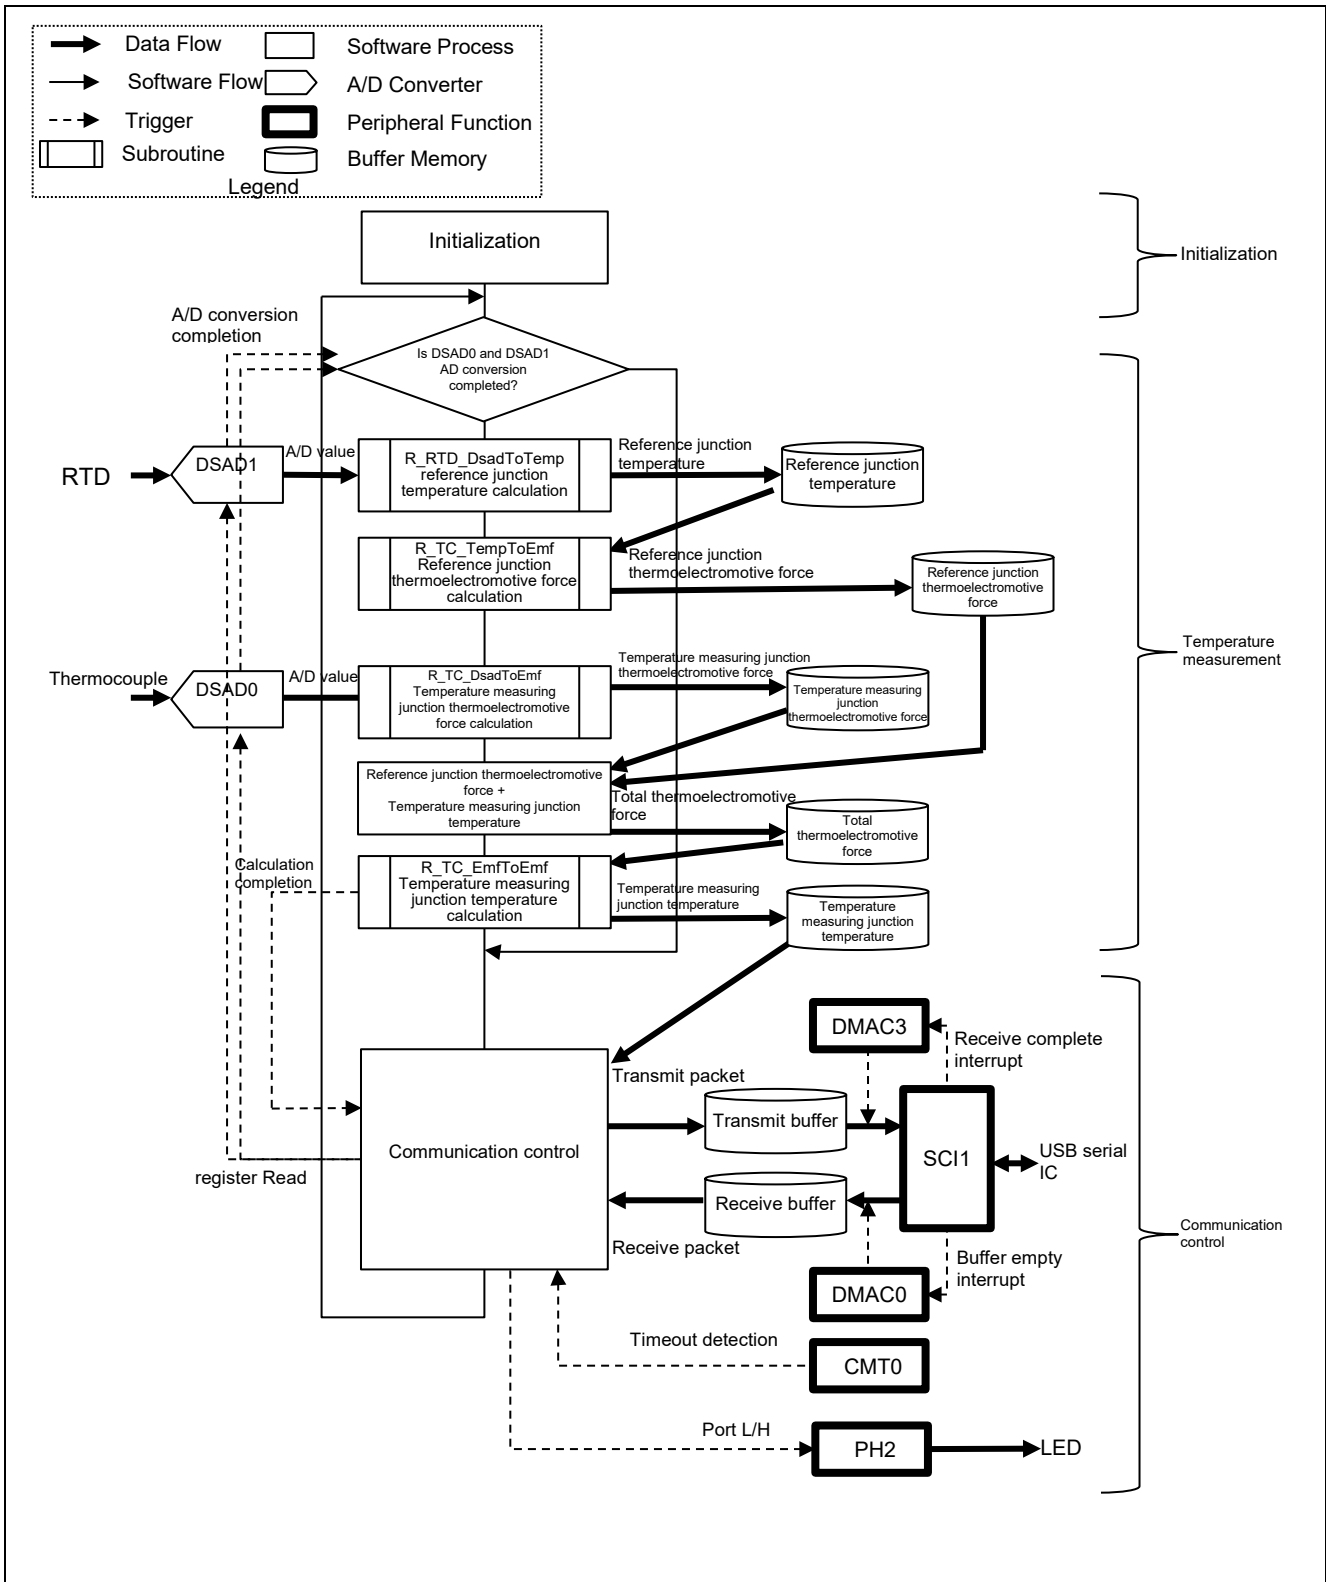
Data Flow
Software Process
Software Flow
A/D Converter
Trigger
Peripheral Function
Subroutine
Buffer Memory
Legend

Initialization

Initialization

A/D conversion completion

Is DSAD0 and DSAD1 AD conversion completed?

RTD
DSAD1
A/D value
R_RTD_DsadToTemp reference junction temperature calculation
Reference junction temperature
Reference junction temperature

R_TC_TempToEmf Reference junction thermoelectromotive force calculation
Reference junction thermoelectromotive force
Reference junction thermoelectromotive force

Temperature measurement

Thermocouple
DSAD0
A/D value
R_TC_DsadToEmf Temperature measuring junction thermoelectromotive force calculation
Temperature measuring junction thermoelectromotive force
Temperature measuring junction thermoelectromotive force

Reference junction thermoelectromotive force + Temperature measuring junction temperature
Total thermoelectromotive force
Total thermoelectromotive force

Calculation completion
R_TC_EmfToEmf Temperature measuring junction temperature calculation
Temperature measuring junction temperature
Temperature measuring junction temperature

DMAC3
Receive complete interrupt
Transmit packet
Transmit buffer
SCI1
USB serial IC
Communication control
register Read
Receive buffer
Receive packet
Buffer empty interrupt
DMAC0
Communication control
Timeout detection
CMT0
Port L/H
PH2
LED